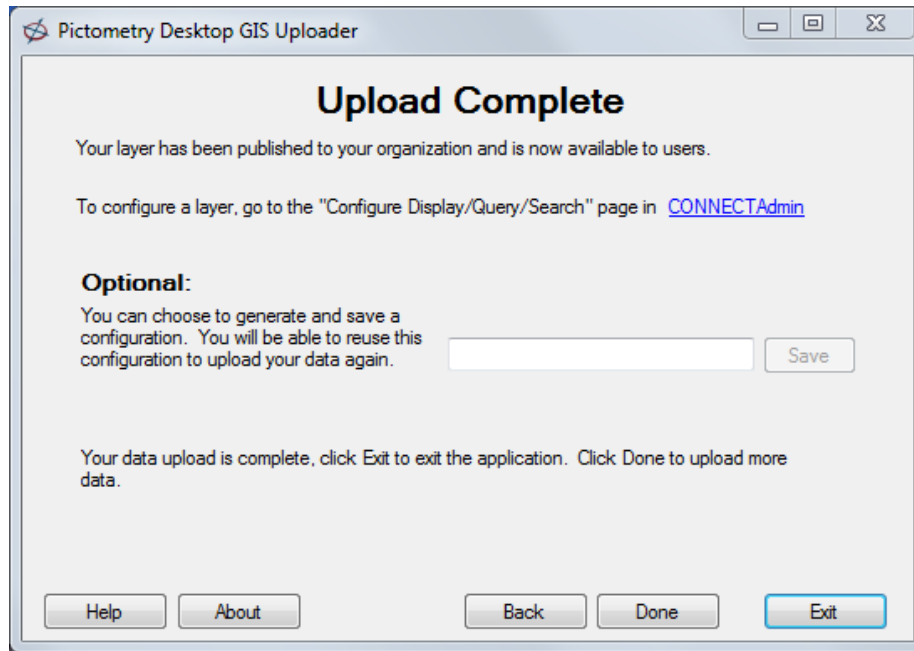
Pictometry Desktop GIS Uploader

Upload Complete

Your layer has been published to your organization and is now available to users.

To configure a layer, go to the "Configure Display/Query/Search" page in CONNECTAdmin

Optional:

You can choose to generate and save a configuration. You will be able to reuse this configuration to upload your data again.

Save

Your data upload is complete, click Exit to exit the application. Click Done to upload more data.

Help About Back Done Exit